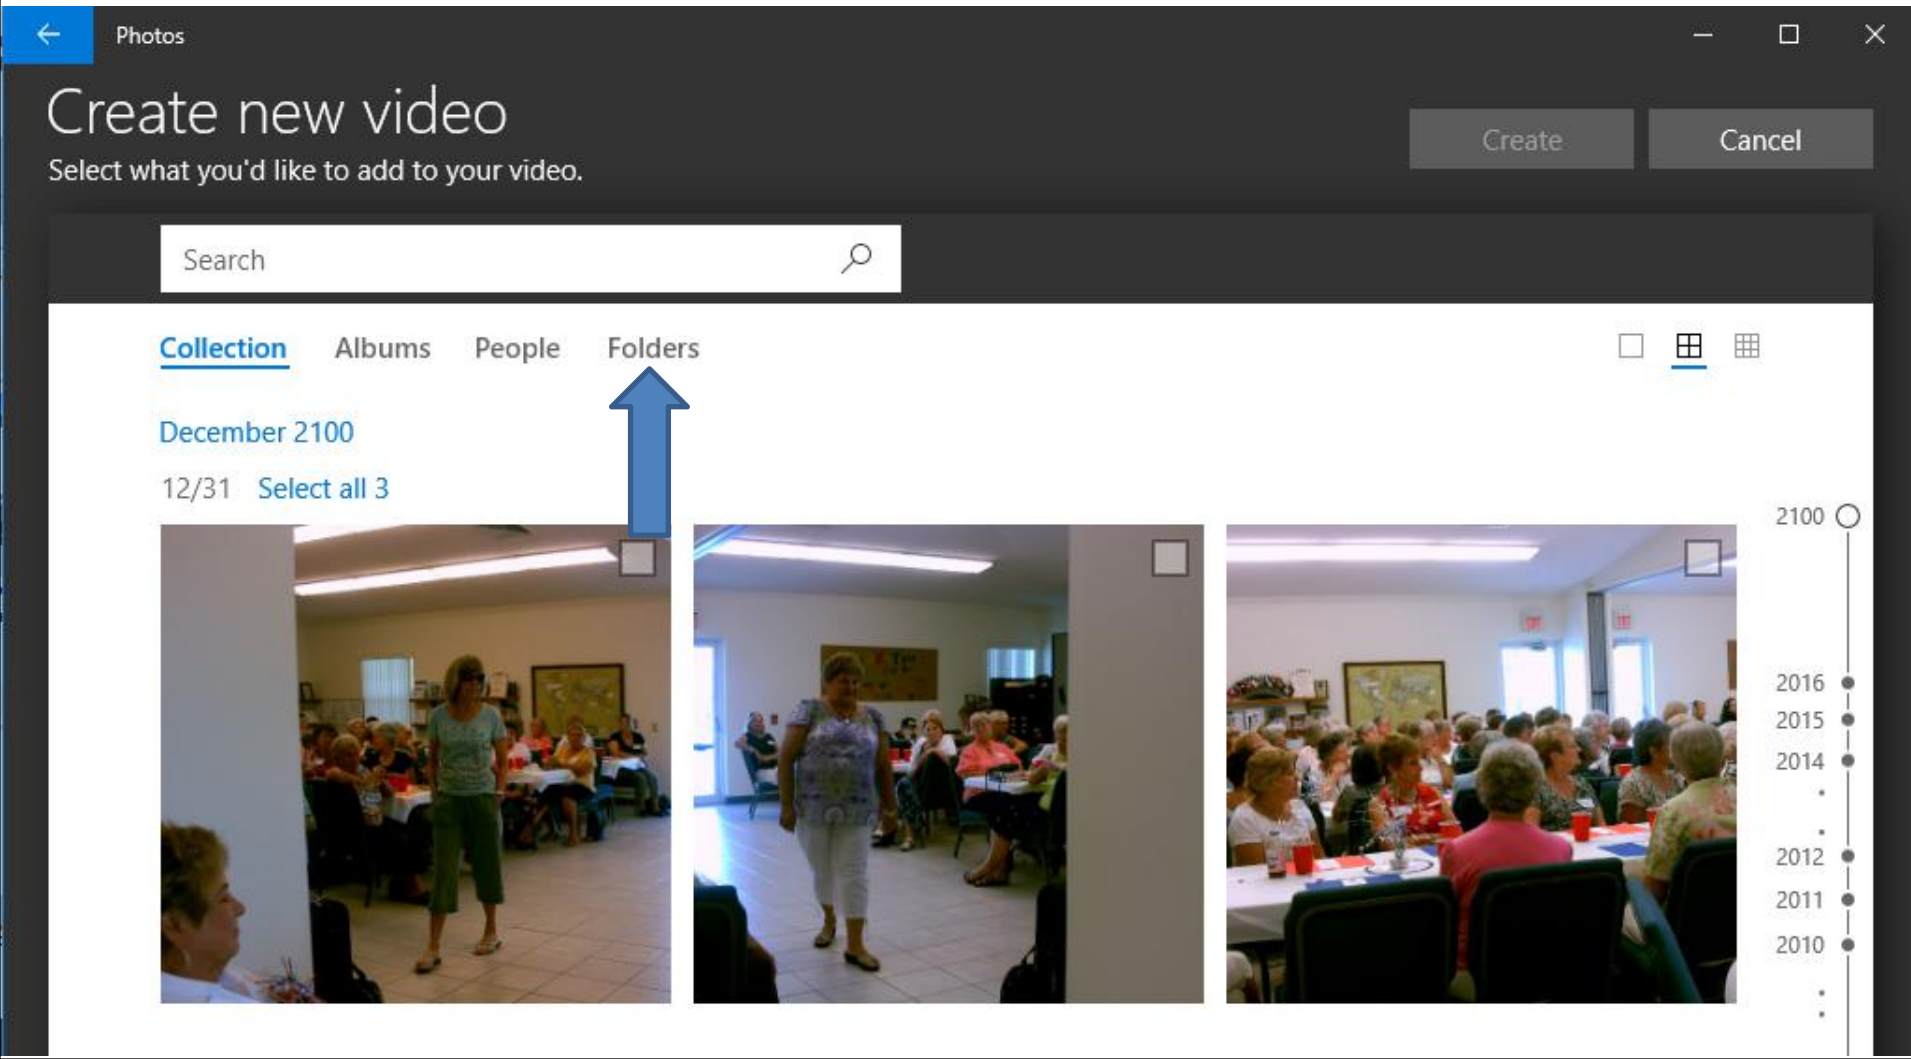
Photos

Create new video

Select what you'd like to add to your video.

Create

Cancel

Search

Collection Albums People Folders

December 2100

12/31 Select all 3

2100

2016

2015

2014

2012

2011

2010